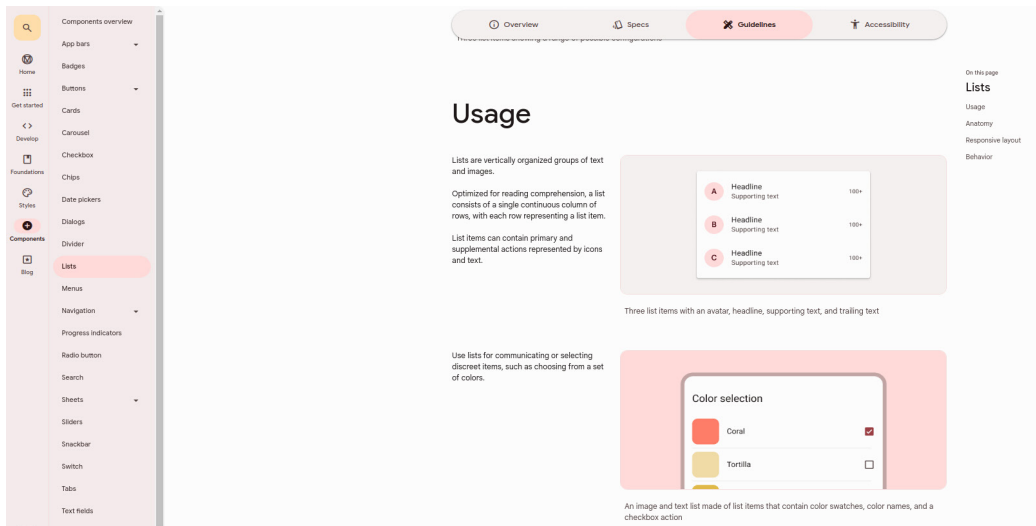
Home
Get started
Develop
Foundations
Styles
Components
Blog

Components overview
App bars
Badges
Buttons
Cards
Carousel
Checkbox
Chips
Date pickers
Dialogs
Divider
Lists
Menus
Navigation
Progress indicators
Radio button
Search
Sheets
Sliders
Snackbar
Switch
Tabs
Text fields

Overview
Specs
Guidelines
Accessibility

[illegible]

Usage

Lists are vertically organized groups of text and images.

Optimized for reading comprehension, a list consists of a single continuous column of rows, with each row representing a list item.

List items can contain primary and supplemental actions represented by icons and text.

| | | |
|---|---|---|
| A | Headline Supporting text | 100+ |
| B | Headline Supporting text | 100+ |
| C | Headline Supporting text | 100+ |

Three list items with an avatar, headline, supporting text, and trailing text

Use lists for communicating or selecting discreet items, such as choosing from a set of colors.

Color selection
Coral
Tortilla

An image and text list made of list items that contain color swatches, color names, and a checkbox action

On this page
Lists
Usage
Anatomy
Responsive layout
Behavior